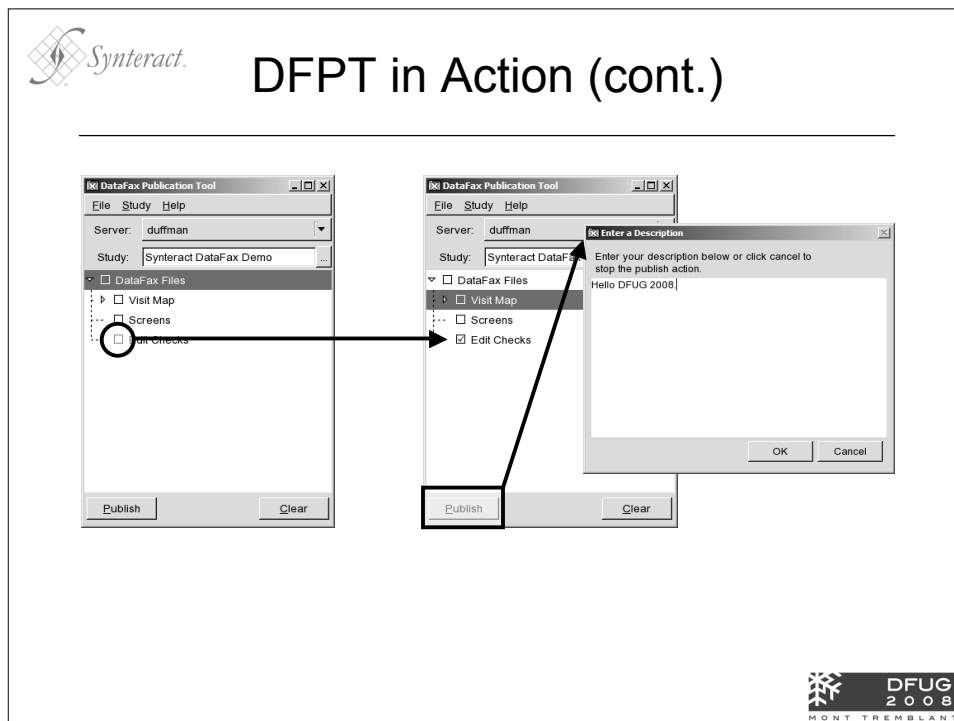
Synteract.

DFPT in Action (cont.)

DataFax Publication Tool
File Study Help
Server: duffman
Study: Synteract DataFax Demo
DataFax Files
Visit Map
Screens
Edit Checks
Publish
Clear

DataFax Publication Tool
File Study Help
Server: duffman
Study: Synteract DataFa
DataFax Files
Visit Map
Screens
Edit Checks
Publish
Clear

Enter a Description
Enter your description below or click cancel to stop the publish action.
Hello DFUG 2008
OK
Cancel

DFUG
2008
MONT TREMBLANT